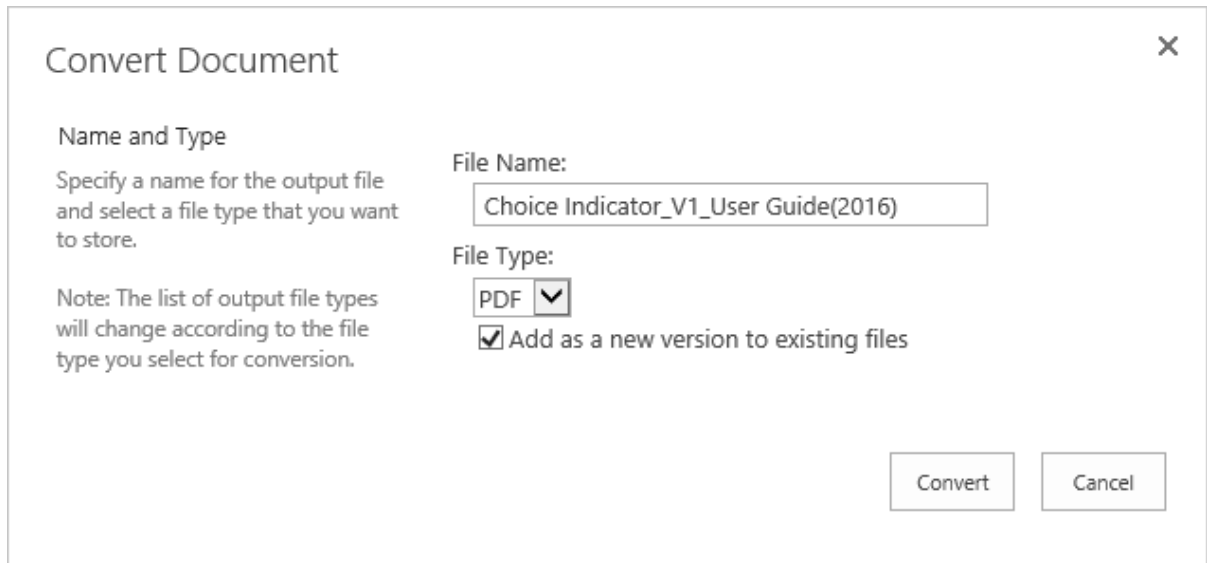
Convert Document

×

Name and Type

Specify a name for the output file and select a file type that you want to store.

Note: The list of output file types will change according to the file type you select for conversion.

File Name:

Choice Indicator_V1_User Guide(2016)

File Type:

PDF

Add as a new version to existing files

Convert

Cancel